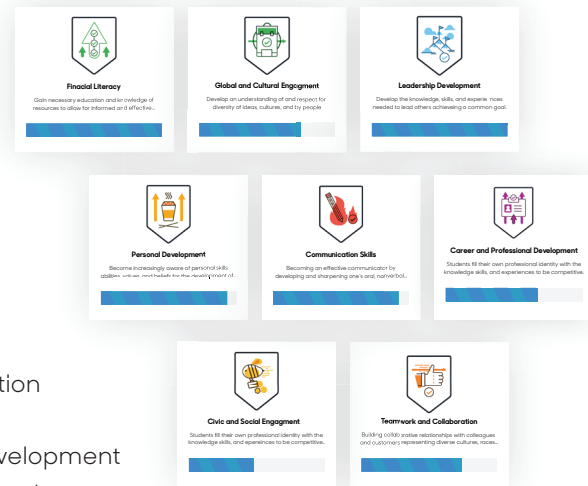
Finacial Literacy

Gain necessary education and knowledge of resources to allow for informed and effective...

Global and Cultural Engagment

Develop an understanding of and respect for diversity of ideas, cultures, and by people

Leadership Development

Develop the knowledge, skills, and experiences needed to lead others achieving a common goal.

Personal Development

Become increasingly aware of personal skills abilities, values and beliefs for the development of...

Communication Skills

Becoming an effective communicator by developing and sharpening one's oral, nonverbal...

Career and Professional Development

Students fill their own professional identity with the knowledge skills, and experiences to be competitive.

tion

velopment

Civic and Social Engagment

Students fill their own professional identity with the knowledge skills, and experiences to be competitive.

Teamwork and Collaboration

Building collaborative relationships with colleagues and customers representing diverse cultures, races...